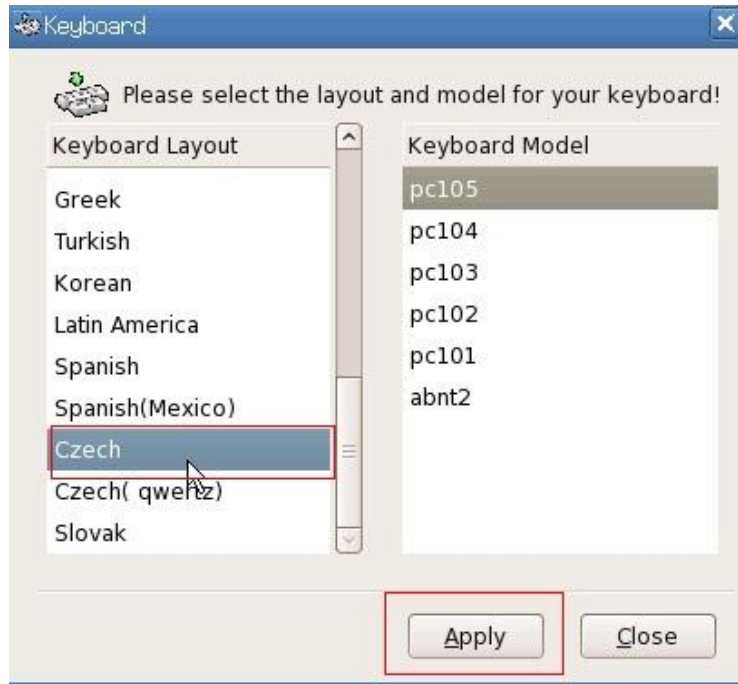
Keyboard

Please select the layout and model for your keyboard!

Keyboard Layout
Greek
Turkish
Korean
Latin America
Spanish
Spanish(Mexico)
Czech
Czech( qwertz)
Slovak

Keyboard Model
pc105
pc104
pc103
pc102
pc101
abnt2

Apply
Close